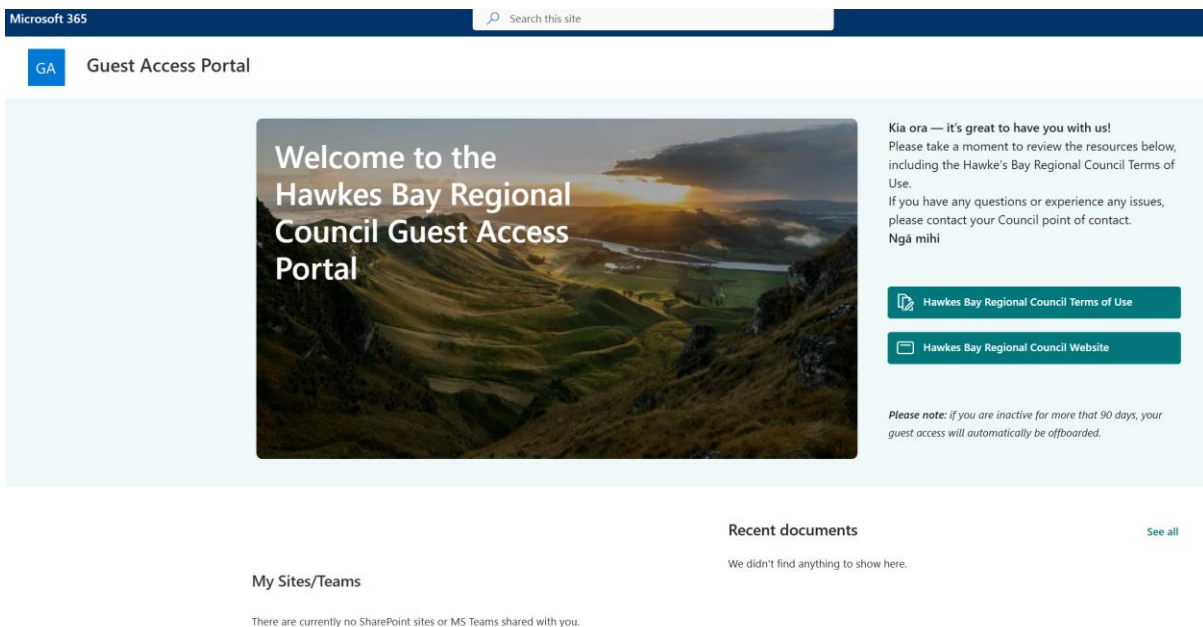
Microsoft 365

Search this site

GA

Guest Access Portal

Welcome to the Hawkes Bay Regional Council Guest Access Portal

Kia ora — it's great to have you with us!
Please take a moment to review the resources below, including the Hawke's Bay Regional Council Terms of Use.
If you have any questions or experience any issues, please contact your Council point of contact.
Ngā mihi

Hawkes Bay Regional Council Terms of Use

Hawkes Bay Regional Council Website

*Please note:* if you are inactive for more that 90 days, your guest access will automatically be offboarded.

Recent documents

See all

We didn't find anything to show here.

My Sites/Teams

There are currently no SharePoint sites or MS Teams shared with you.